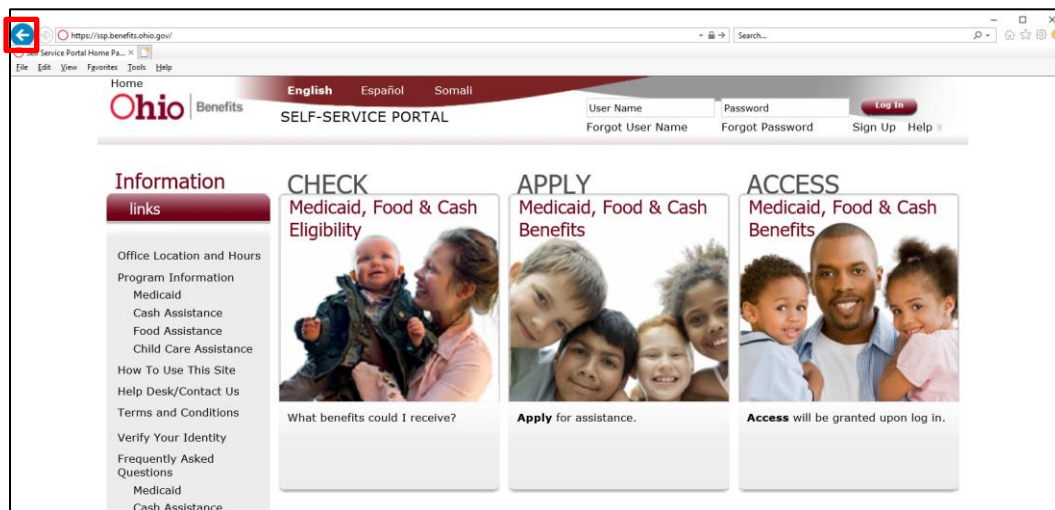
https://ssp.benefits.ohio.gov/

Search...

Self Service Portal Home Pa... ×

File Edit View Favorites Tools Help

Home

Ohio Benefits

English Español Somali

SELF-SERVICE PORTAL

User Name

Password

Log In

Forgot User Name

Forgot Password

Sign Up Help

Information links

Office Location and Hours

Program Information

Medicaid

Cash Assistance

Food Assistance

Child Care Assistance

How To Use This Site

Help Desk/Contact Us

Terms and Conditions

Verify Your Identity

Frequently Asked Questions

Medicaid

Cash Assistance

CHECK

Medicaid, Food & Cash Eligibility

What benefits could I receive?

APPLY

Medicaid, Food & Cash Benefits

**Apply** for assistance.

ACCESS

Medicaid, Food & Cash Benefits

**Access** will be granted upon log in.